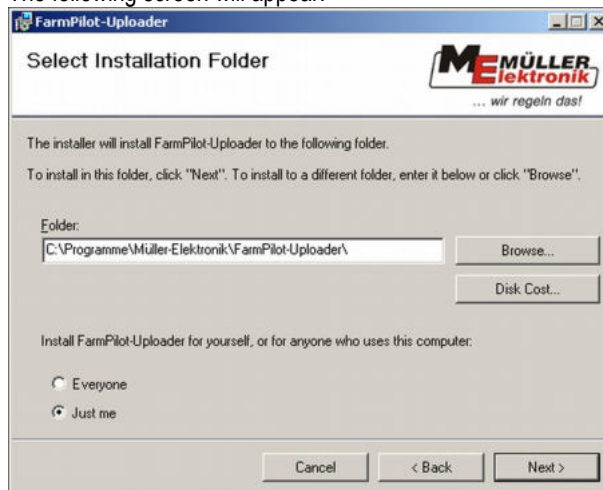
The following screen will appear:

FarmPilot-Uploader

Select Installation Folder

MÜLLER elektronik
... wir regeln das!

The installer will install FarmPilot-Uploader to the following folder.

To install in this folder, click "Next". To install to a different folder, enter it below or click "Browse".

Folder:
C:\Programme\Müller-Elektronik\FarmPilot-Uploader\

Browse...

Disk Cost...

Install FarmPilot-Uploader for yourself, or for anyone who uses this computer:

Everyone

Just me

Cancel

< Back

Next >